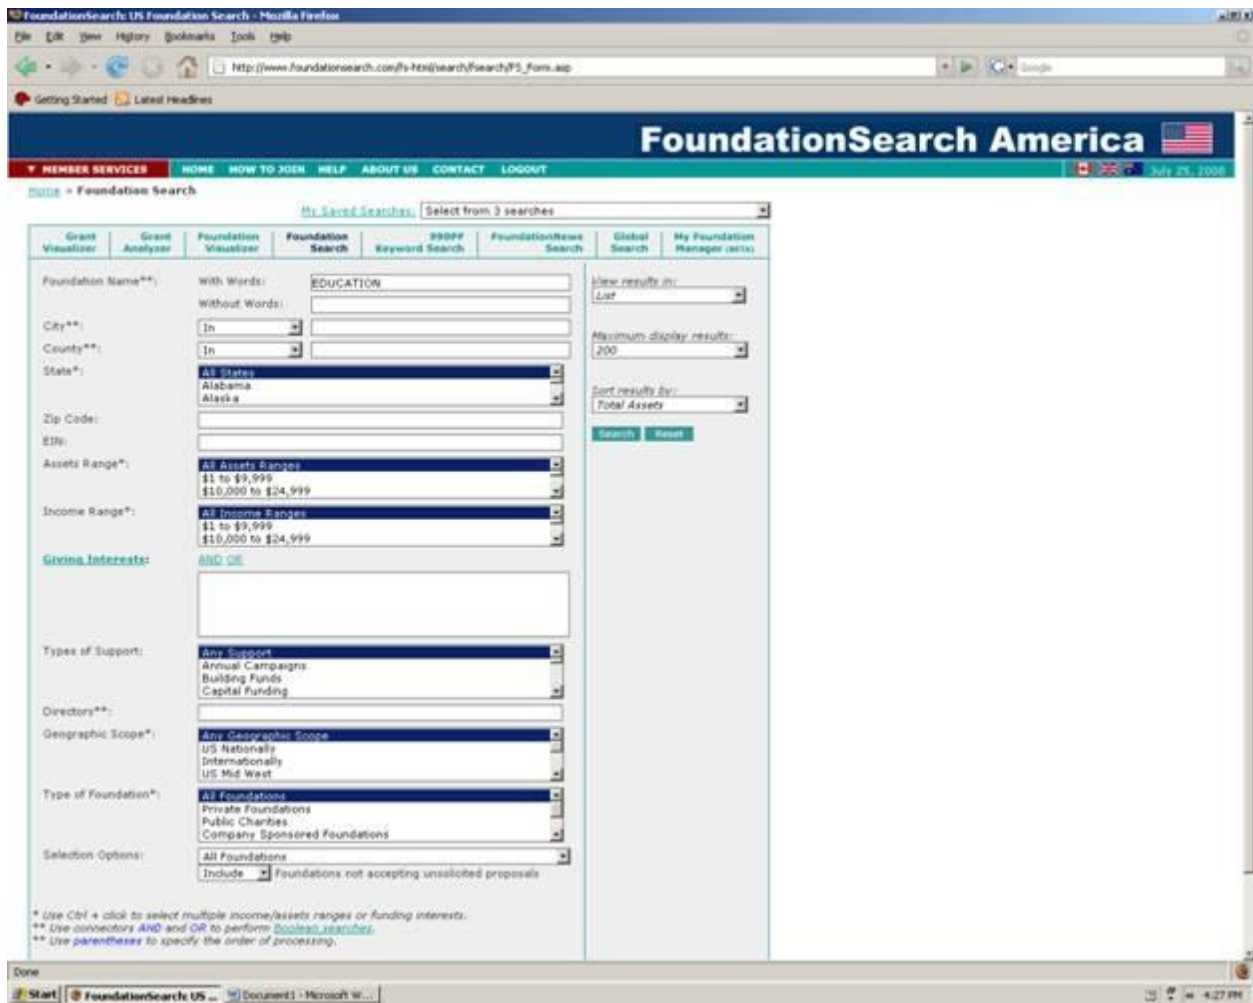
FoundationSearch: US Foundation Search - Mozilla Firefox

File Edit View History Bookmarks Tools Help

http://www.foundationsearch.com/fs-html/search/fsearch/FS_form.asp

Google

Getting Started Latest Headlines

FoundationSearch America

▼ MEMBER SERVICES HOME HOW TO JOIN HELP ABOUT US CONTACT LOGOUT

July 25, 2008

Home » Foundation Search

My Saved Searches: Select from 3 searches

Grant Visualizer | Grant Analyzer | Foundation Visualizer | Foundation Search | 990PF Keyword Search | FoundationNews Search | Global Search | My Foundation Manager (BETA)

Foundation Name**: With Words: EDUCATION

Without Words:

City**: In

County**: In

State*: All States Alabama Alaska

Zip Code:

EIN:

Assets Range*: All Assets Ranges $1 to $9,999 $10,000 to $24,999

Income Range*: All Income Ranges $1 to $9,999 $10,000 to $24,999

Giving Interests: AND OR

Types of Support: Any Support Annual Campaigns Building Funds Capital Funding

Directors**:

Geographic Scope*: Any Geographic Scope US Nationally Internationally US Mid West

Type of Foundation*: All Foundations Private Foundations Public Charities Company Sponsored Foundations

Selection Options: All Foundations

Include Foundations not accepting unsolicited proposals

View results in: List

Maximum display results: 200

Sort results by: Total Assets

Search Reset

* Use Ctrl + click to select multiple income/assets ranges or funding interests.
** Use connectors AND and OR to perform Boolean searches.
** Use parentheses to specify the order of processing.

Done

Start FoundationSearch: US ... Document1 - Microsoft W... 4:27 PM